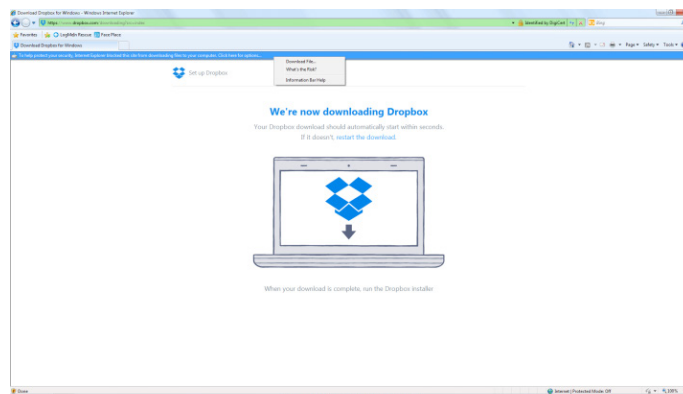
Download Dropbox for Windows - Windows Internet Explorer

https://www.dropbox.com/downloading?os=win

Identified by DigiCert

Bing

Favorites

LogMeIn Rescue

Fave Place

Download Dropbox for Windows

Page ▾ Safety ▾ Tools ▾

To help protect your security, Internet Explorer blocked this site from downloading files to your computer. Click here for options...

Download File...
What's the Risk?
Information Bar Help

Set up Dropbox

We're now downloading Dropbox

Your Dropbox download should automatically start within seconds. If it doesn't, restart the download.

When your download is complete, run the Dropbox installer

Done

Internet | Protected Mode: Off

100%